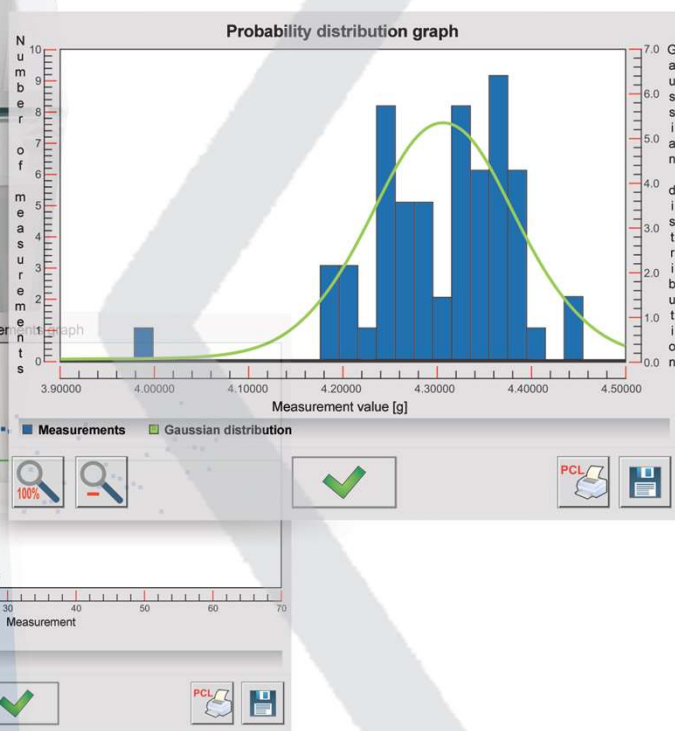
Probability distribution graph

Number of measurements

10
9
8
7
6
5
4
3
2
1
0

7.0
6.0
5.0
4.0
3.0
2.0
1.0
0.0

G
a
u
s
s
i
a
n

d
i
s
t
r
i
b
u
t
i
o
n

3.90000 4.00000 4.10000 4.20000 4.30000 4.40000 4.50000

Measurement value [g]

Measurements Gaussian distribution

100%

PCL

ement graph

30 40 50 60 70

Measurement

PCL